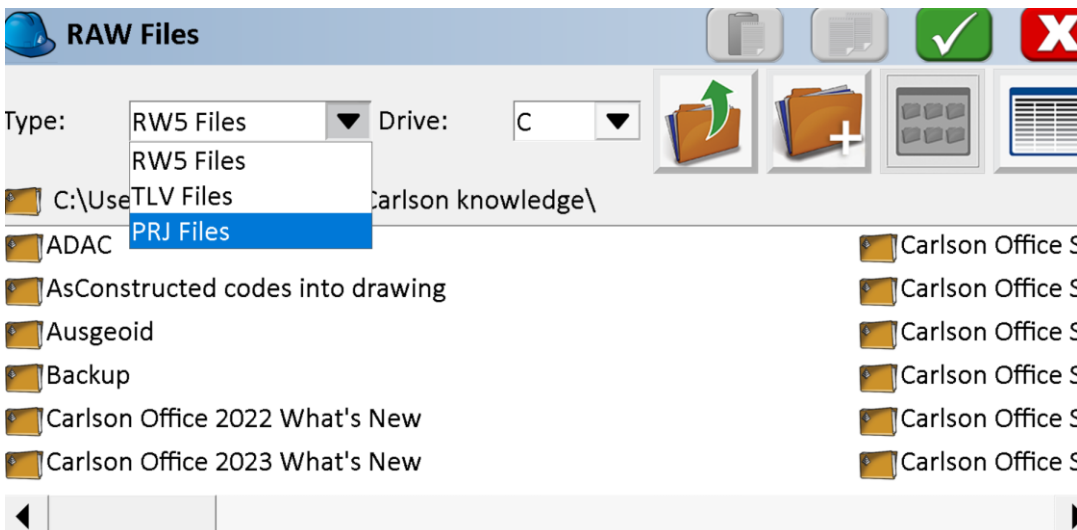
RAW Files

Type: RW5 Files Drive: C

RW5 Files
TLV Files
PRJ Files

C:\Use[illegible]Carlson knowledge\

ADAC
AsConstructed codes into drawing
Ausgeoid
Backup
Carlson Office 2022 What's New
Carlson Office 2023 What's New

Carlson Office S
Carlson Office S
Carlson Office S
Carlson Office S
Carlson Office S
Carlson Office S